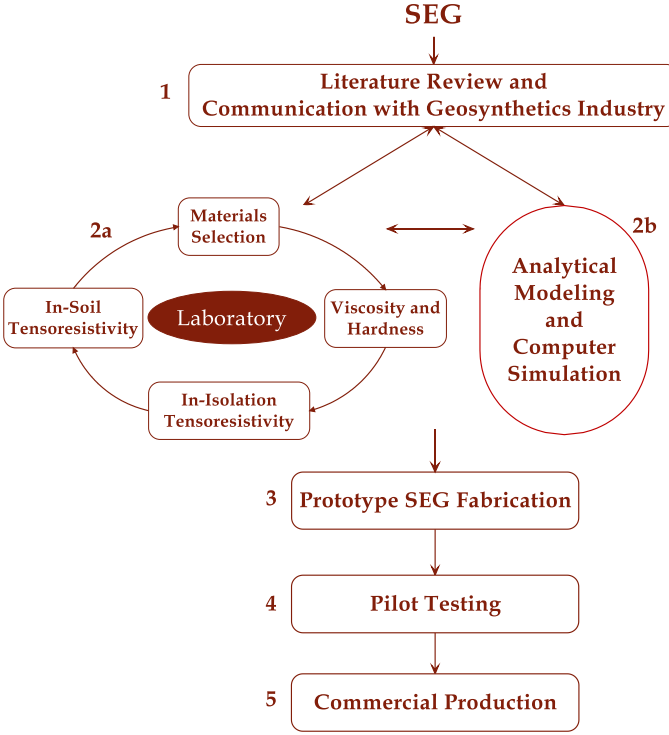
SEG

1 Literature Review and Communication with Geosynthetics Industry

2a

Materials Selection

Viscosity and Hardness

In-Isolation Tensoresistivity

In-Soil Tensoresistivity

Laboratory

2b

Analytical Modeling and Computer Simulation

3 Prototype SEG Fabrication

4 Pilot Testing

5 Commercial Production